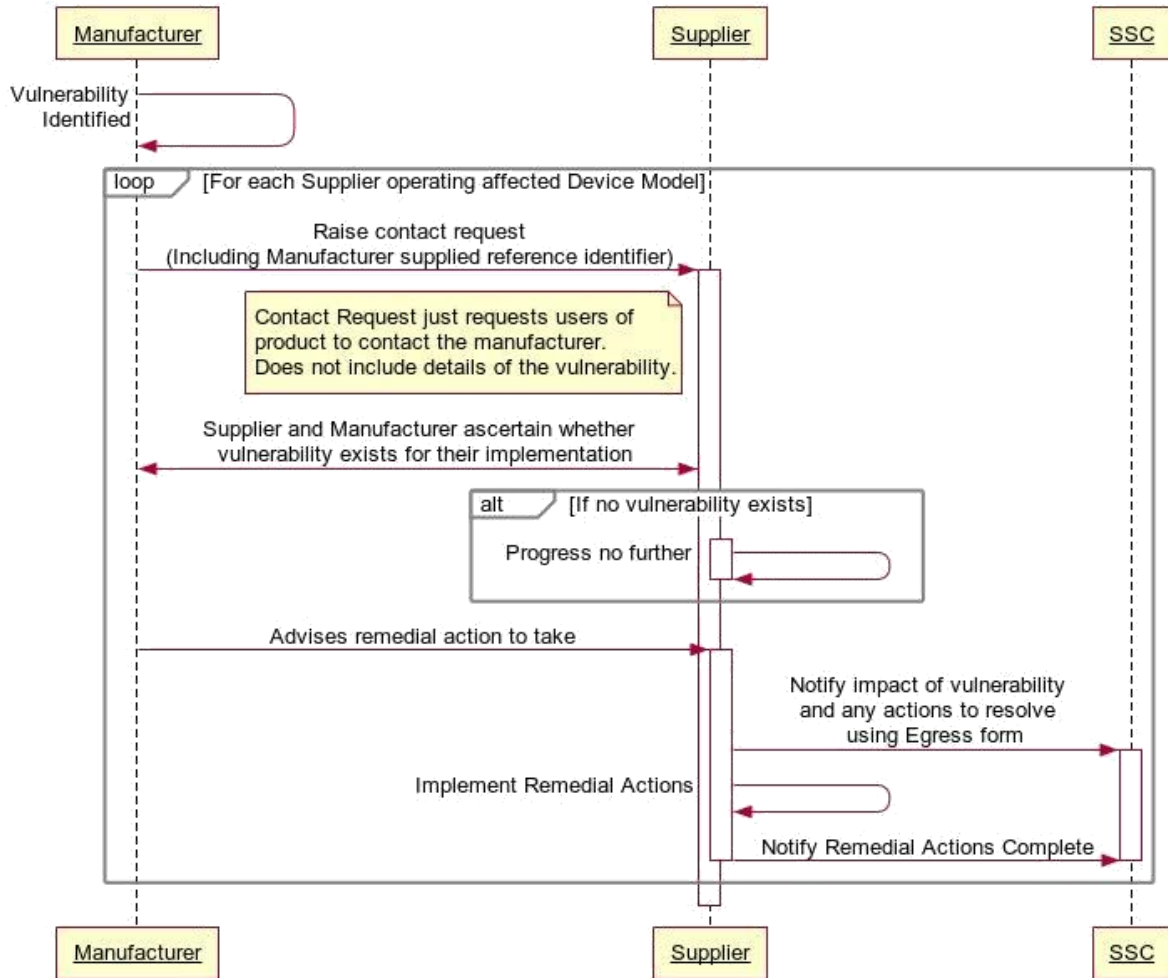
Manufacturer

Supplier

SSC

Vulnerability Identified

loop

[For each Supplier operating affected Device Model]

Raise contact request
(Including Manufacturer supplied reference identifier)

Contact Request just requests users of product to contact the manufacturer.
Does not include details of the vulnerability.

Supplier and Manufacturer ascertain whether vulnerability exists for their implementation

alt

[If no vulnerability exists]

Progress no further

Advises remedial action to take

Notify impact of vulnerability and any actions to resolve using Egress form

Implement Remedial Actions

Notify Remedial Actions Complete

Manufacturer

Supplier

SSC